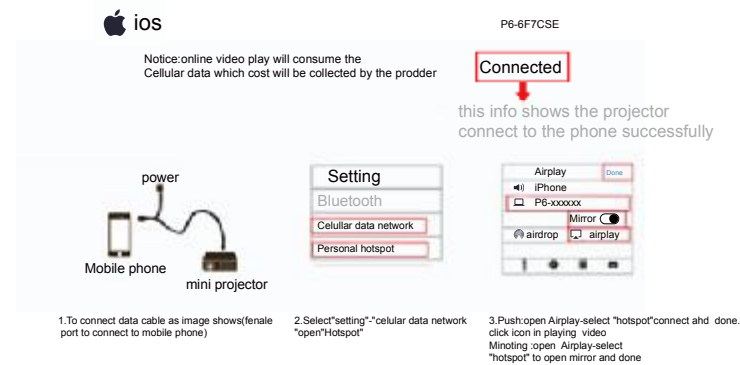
ios

P6-6F7CSE

Notice:online video play will consume the Cellular data which cost will be collected by the prodder

Connected

this info shows the projector connect to the phone successfully

power

Mobile phone

mini projector

Setting

Bluetooth

Celullar data network

Personal hotspot

Airplay

Done

iPhone

P6-xxxxxx

Mirror

airdrop

airplay

1.To connect data cable as image shows(fenale port to connect to mobile phone)

2.Select"setting"-"celular data network "open"Hotspot"

3.Push:open Airplay-select "hotspot"connect ahd done. click icon in playing video
Minoting :open Airplay-select "hotspot" to open mirror and done